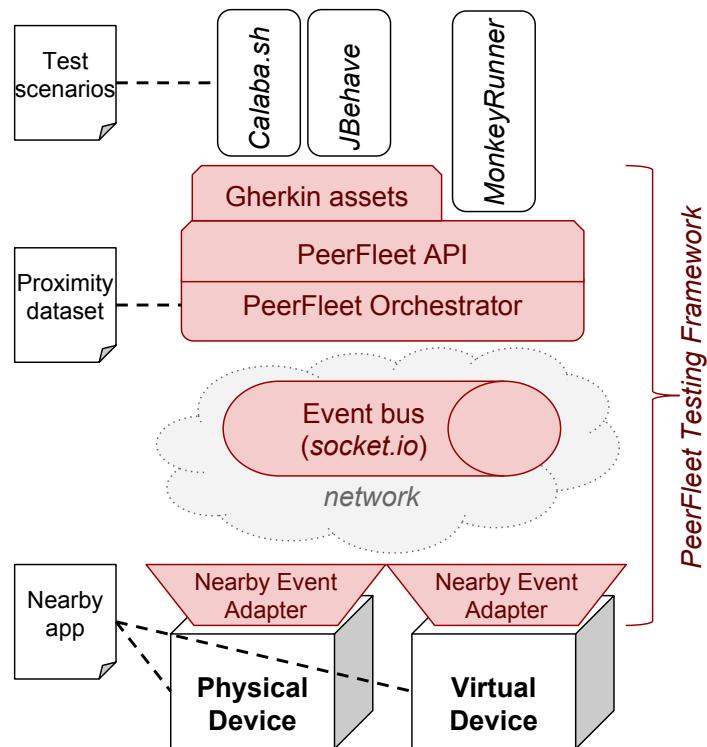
Test scenarios

Calaba.sh

JBehave

MonkeyRunner

Gherkin assets

PeerFleet API

Proximity dataset

PeerFleet Orchestrator

Event bus (socket.io)

network

PeerFleet Testing Framework

Nearby app

Nearby Event Adapter

Nearby Event Adapter

Physical Device

Virtual Device